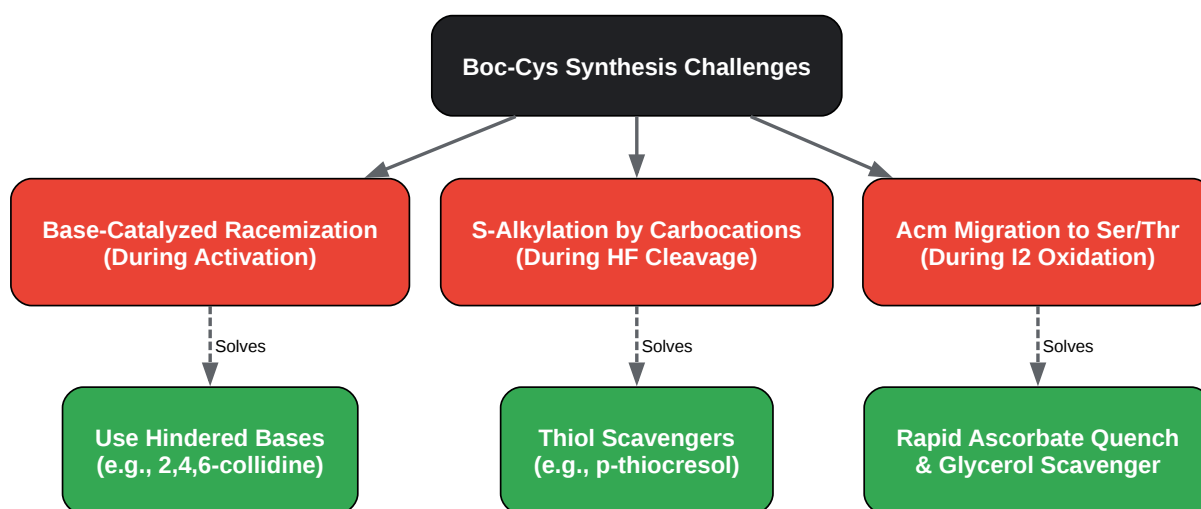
Boc-Cys Synthesis Challenges

Base-Catalyzed Racemization (During Activation)

S-Alkylation by Carbocations (During HF Cleavage)

Acm Migration to Ser/Thr (During I2 Oxidation)

Solves

Solves

Solves

Use Hindered Bases (e.g., 2,4,6-collidine)

Thiol Scavengers (e.g., p-thiocresol)

Rapid Ascorbate Quench & Glycerol Scavenger